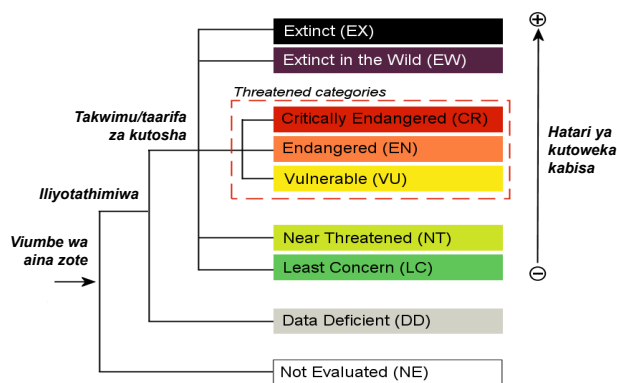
Extinct (EX)

Extinct in the Wild (EW)

Threatened categories

Critically Endangered (CR)

Endangered (EN)

Vulnerable (VU)

Near Threatened (NT)

Least Concern (LC)

Data Deficient (DD)

Not Evaluated (NE)

Takwimu/taarifa za kutosha

Iliyotathimiwa

Viumbe wa aina zote

⊕

Hatari ya kutoweka kabisa

⊖